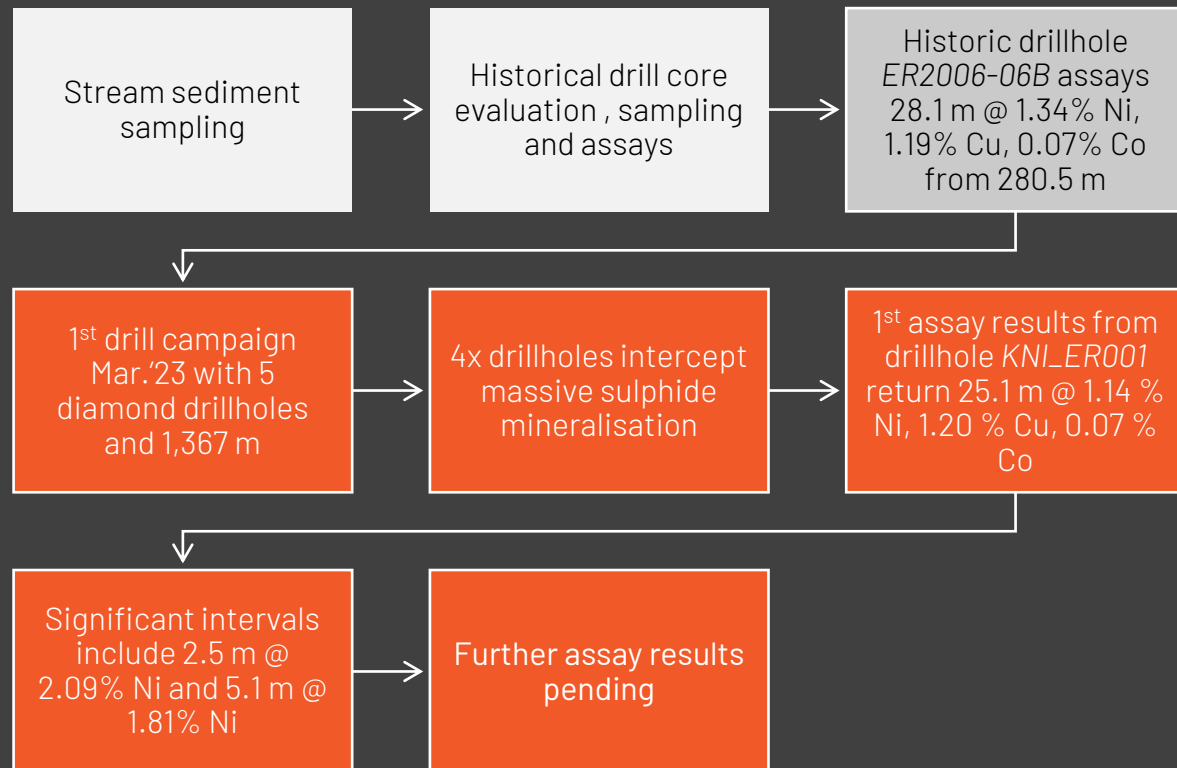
Stream sediment sampling

Historical drill core evaluation , sampling and assays

Historic drillhole *ER2006-06B* assays 28.1 m @ 1.34% Ni, 1.19% Cu, 0.07% Co from 280.5 m

1$^{st}$ drill campaign Mar.'23 with 5 diamond drillholes and 1,367 m

4x drillholes intercept massive sulphide mineralisation

1$^{st}$ assay results from drillhole *KNI_ER001* return 25.1 m @ 1.14 % Ni, 1.20 % Cu, 0.07 % Co

Significant intervals include 2.5 m @ 2.09% Ni and 5.1 m @ 1.81% Ni

Further assay results pending